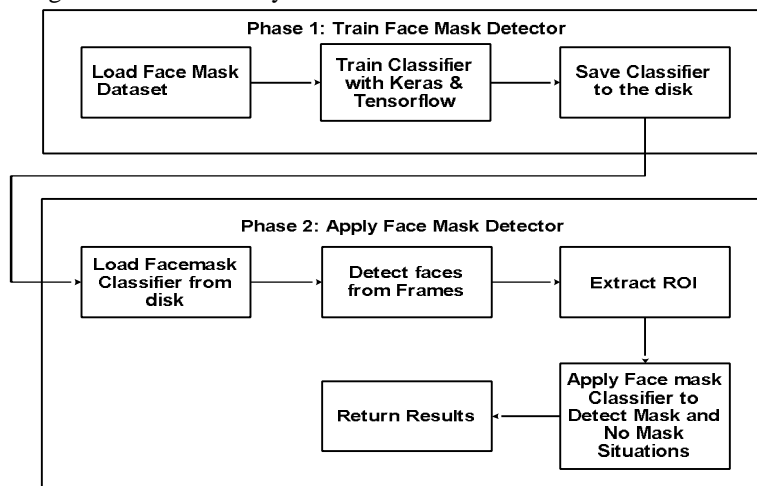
Phase 1: Train Face Mask Detector

Load Face Mask Dataset

Train Classifier with Keras & Tensorflow

Save Classifier to the disk

Phase 2: Apply Face Mask Detector

Load Facemask Classifier from disk

Detect faces from Frames

Extract ROI

Apply Face mask Classifier to Detect Mask and No Mask Situations

Return Results